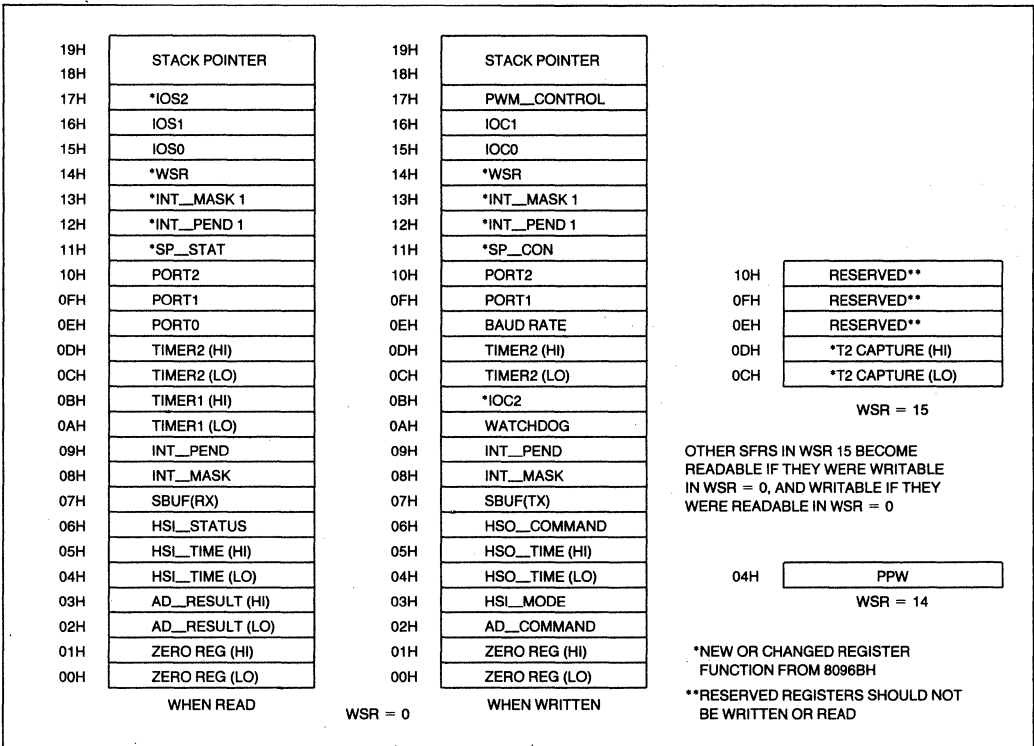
| | |
|---|---|
| 19H<br>18H | STACK POINTER |
| 17H | *IOS2 |
| 16H | IOS1 |
| 15H | IOS0 |
| 14H | *WSR |
| 13H | *INT_MASK 1 |
| 12H | *INT_PEND 1 |
| 11H | *SP_STAT |
| 10H | PORT2 |
| 0FH | PORT1 |
| 0EH | PORT0 |
| 0DH | TIMER2 (HI) |
| 0CH | TIMER2 (LO) |
| 0BH | TIMER1 (HI) |
| 0AH | TIMER1 (LO) |
| 09H | INT_PEND |
| 08H | INT_MASK |
| 07H | SBUF(RX) |
| 06H | HSI_STATUS |
| 05H | HSI_TIME (HI) |
| 04H | HSI_TIME (LO) |
| 03H | AD_RESULT (HI) |
| 02H | AD_RESULT (LO) |
| 01H | ZERO REG (HI) |
| 00H | ZERO REG (LO) |

WHEN READ

WSR = 0

| | |
|---|---|
| 19H<br>18H | STACK POINTER |
| 17H | PWM_CONTROL |
| 16H | IOC1 |
| 15H | IOC0 |
| 14H | *WSR |
| 13H | *INT_MASK 1 |
| 12H | *INT_PEND 1 |
| 11H | *SP_CON |
| 10H | PORT2 |
| 0FH | PORT1 |
| 0EH | BAUD RATE |
| 0DH | TIMER2 (HI) |
| 0CH | TIMER2 (LO) |
| 0BH | *IOC2 |
| 0AH | WATCHDOG |
| 09H | INT_PEND |
| 08H | INT_MASK |
| 07H | SBUF(TX) |
| 06H | HSO_COMMAND |
| 05H | HSO_TIME (HI) |
| 04H | HSO_TIME (LO) |
| 03H | HSI_MODE |
| 02H | AD_COMMAND |
| 01H | ZERO REG (HI) |
| 00H | ZERO REG (LO) |

WHEN WRITTEN

| | |
|---|---|
| 10H | RESERVED** |
| 0FH | RESERVED** |
| 0EH | RESERVED** |
| 0DH | *T2 CAPTURE (HI) |
| 0CH | *T2 CAPTURE (LO) |

WSR = 15

OTHER SFRS IN WSR 15 BECOME READABLE IF THEY WERE WRITABLE IN WSR = 0, AND WRITABLE IF THEY WERE READABLE IN WSR = 0

| | |
|---|---|
| 04H | PPW |

WSR = 14

*NEW OR CHANGED REGISTER FUNCTION FROM 8096BH

**RESERVED REGISTERS SHOULD NOT BE WRITTEN OR READ